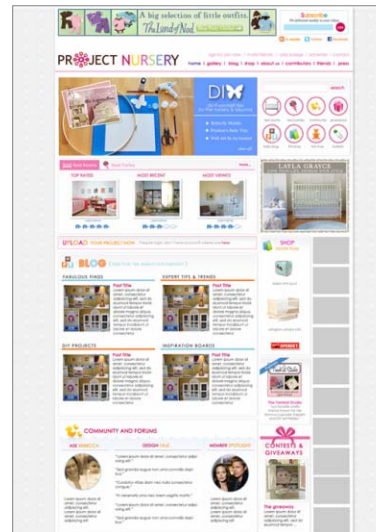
A big selection of little outfits. The Land of Nod

Subscribe

PROJECT NURSERY

home | gallery | blog | shop | about us | contribute | friends | press

DIY

TOP RATED

MOST RECENT

MOST VIEWED

LAYLA GRAYCE

UPLOAD YOUR PROJECT NOW

BLOG

FABULOUS FINDS

EXPERT TIPS & TRENDS

Post Title

Post Title

DIY PROJECTS

INSPIRATION BOARDS

Post Title

Post Title

SHOP

COMMUNITY AND FORUMS

CONTESTS & GIVEAWAYS

The giveaway